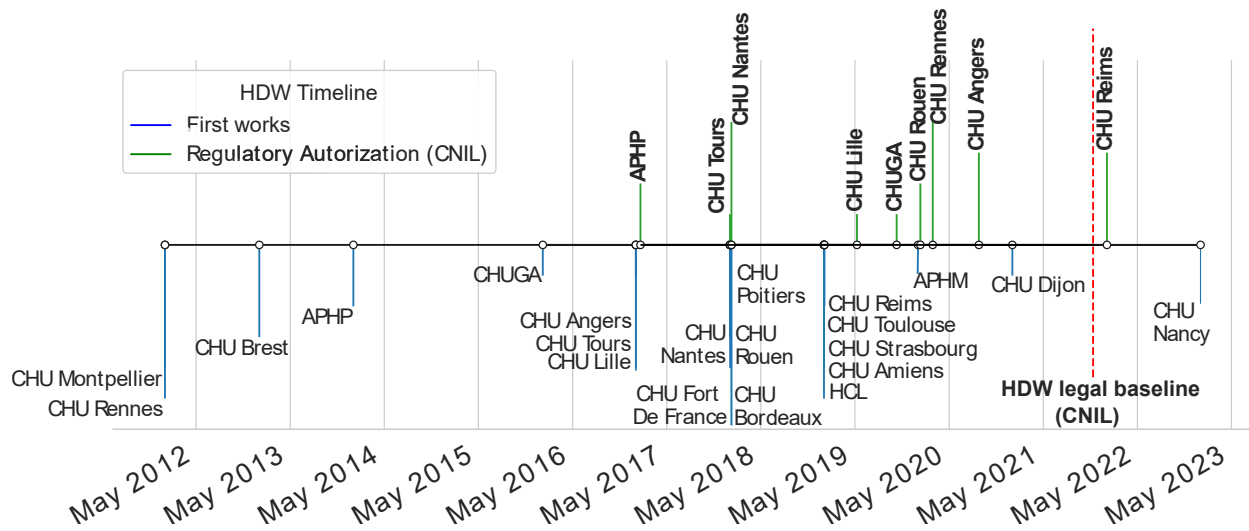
HDW Timeline
First works
Regulatory Autorization (CNIL)

APHP
CHU Tours
CHU Nantes
CHU Lille
CHUGA
CHU Rouen
CHU Rennes
CHU Angers
CHU Reims

CHU Montpellier
CHU Rennes
CHU Brest
APHP
CHUGA
CHU Angers
CHU Tours
CHU Lille
CHU Fort De France
CHU Nantes
CHU Poitiers
CHU Rouen
CHU Bordeaux
CHU Reims
CHU Toulouse
CHU Strasbourg
CHU Amiens
HCL
APHM
CHU Dijon
HDW legal baseline (CNIL)
CHU Nancy

May 2012
May 2013
May 2014
May 2015
May 2016
May 2017
May 2018
May 2019
May 2020
May 2021
May 2022
May 2023